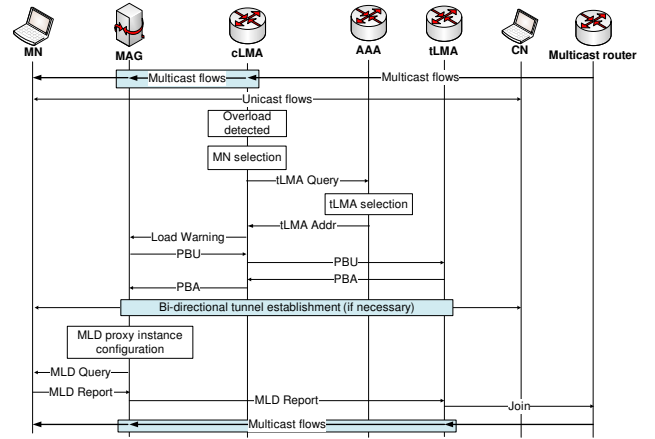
MN
MAG
cLMA
AAA
tLMA
CN
Multicast router

Multicast flows
Multicast flows
Unicast flows
Overload detected
MN selection
tLMA Query
tLMA selection
tLMA Addr
Load Warning
PBU
PBU
PBA
PBA
Bi-directional tunnel establishment (if necessary)
MLD proxy instance configuration
MLD Query
MLD Report
MLD Report
Join
Multicast flows